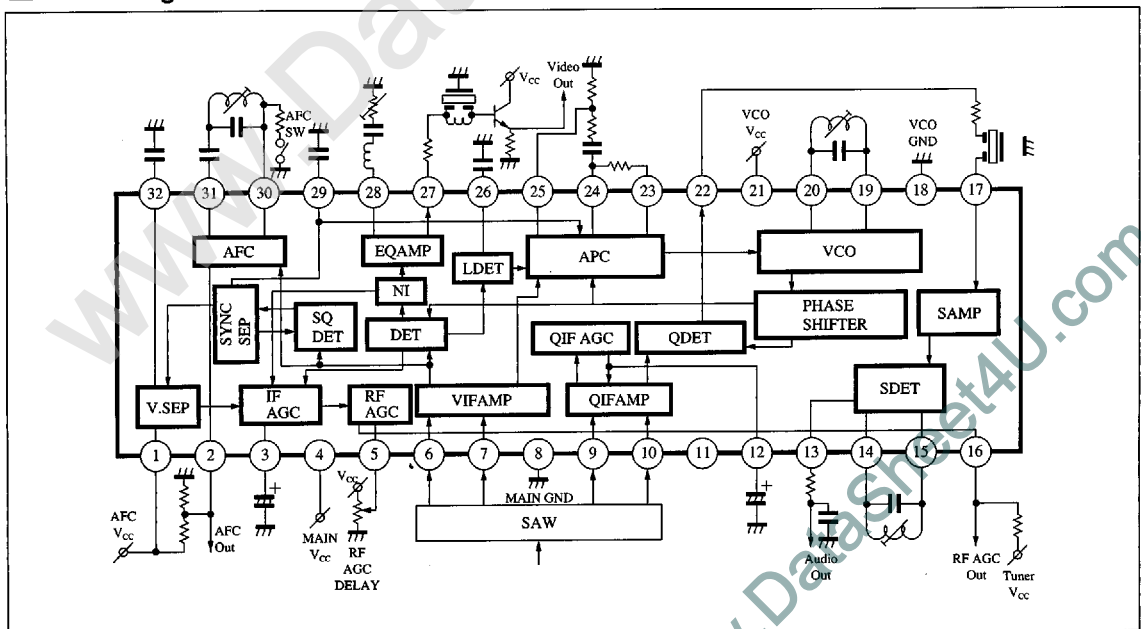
AFC SW

$V_{CC}$

Video Out

VCO $V_{CC}$

VCO GND

32 31 30 29 28 27 26 25 24 23 22 21 20 19 18 17

AFC

EQAMP

LDET

APC

VCO

NI

SYNC SEP

SQ DET

DET

PHASE SHIFTER

SAMP

QIF AGC

QDET

SDET

V.SEP

IF AGC

RF AGC

VIFAMP

QIFAMP

1 2 3 4 5 6 7 8 9 10 11 12 13 14 15 16

AFC $V_{CC}$

AFC Out

MAIN $V_{CC}$

$V_{CC}$

RF AGC DELAY

MAIN GND

SAW

Audio Out

RF AGC Out

Tuner $V_{CC}$

www.DataSheet4U.com